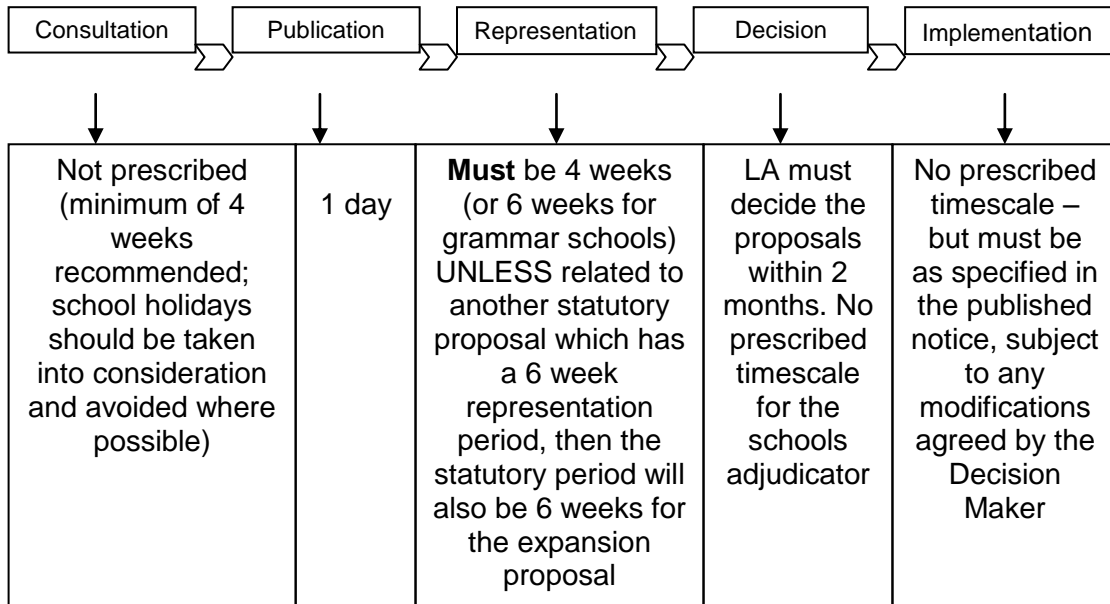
Consultation
Publication
Representation
Decision
Implementation

| Not prescribed (minimum of 4 weeks recommended; school holidays should be taken into consideration and avoided where possible) | 1 day | **Must** be 4 weeks (or 6 weeks for grammar schools) UNLESS related to another statutory proposal which has a 6 week representation period, then the statutory period will also be 6 weeks for the expansion proposal | LA must decide the proposals within 2 months. No prescribed timescale for the schools adjudicator | No prescribed timescale – but must be as specified in the published notice, subject to any modifications agreed by the Decision Maker |